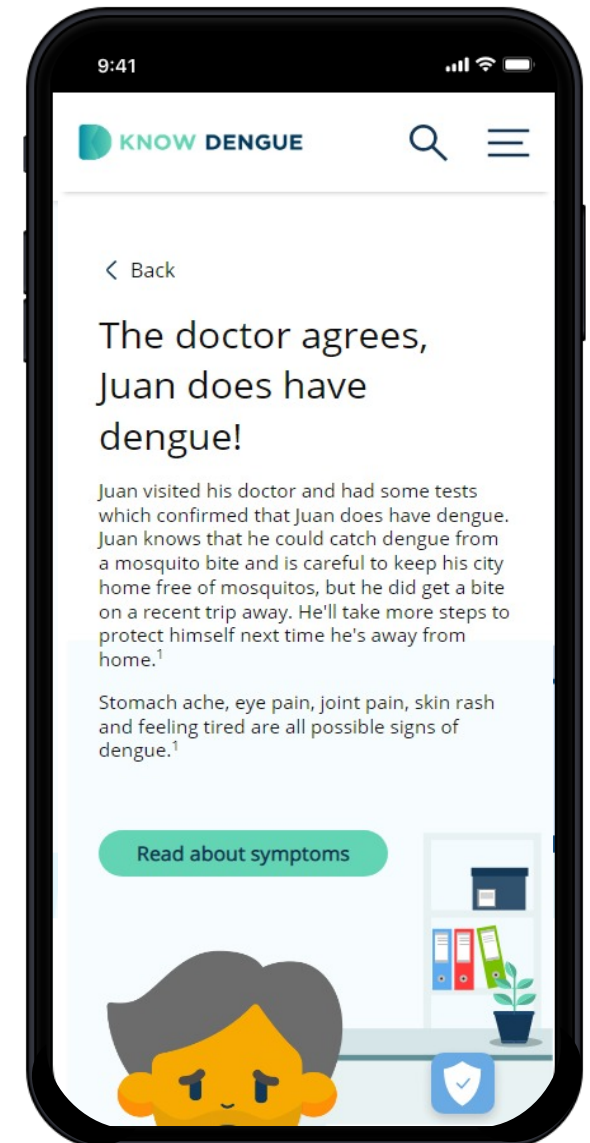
9:41

KNOW DENGUE

< Back

The doctor agrees, Juan does have dengue!

Juan visited his doctor and had some tests which confirmed that Juan does have dengue. Juan knows that he could catch dengue from a mosquito bite and is careful to keep his city home free of mosquitos, but he did get a bite on a recent trip away. He'll take more steps to protect himself next time he's away from home.$^1$

Stomach ache, eye pain, joint pain, skin rash and feeling tired are all possible signs of dengue.$^1$

Read about symptoms